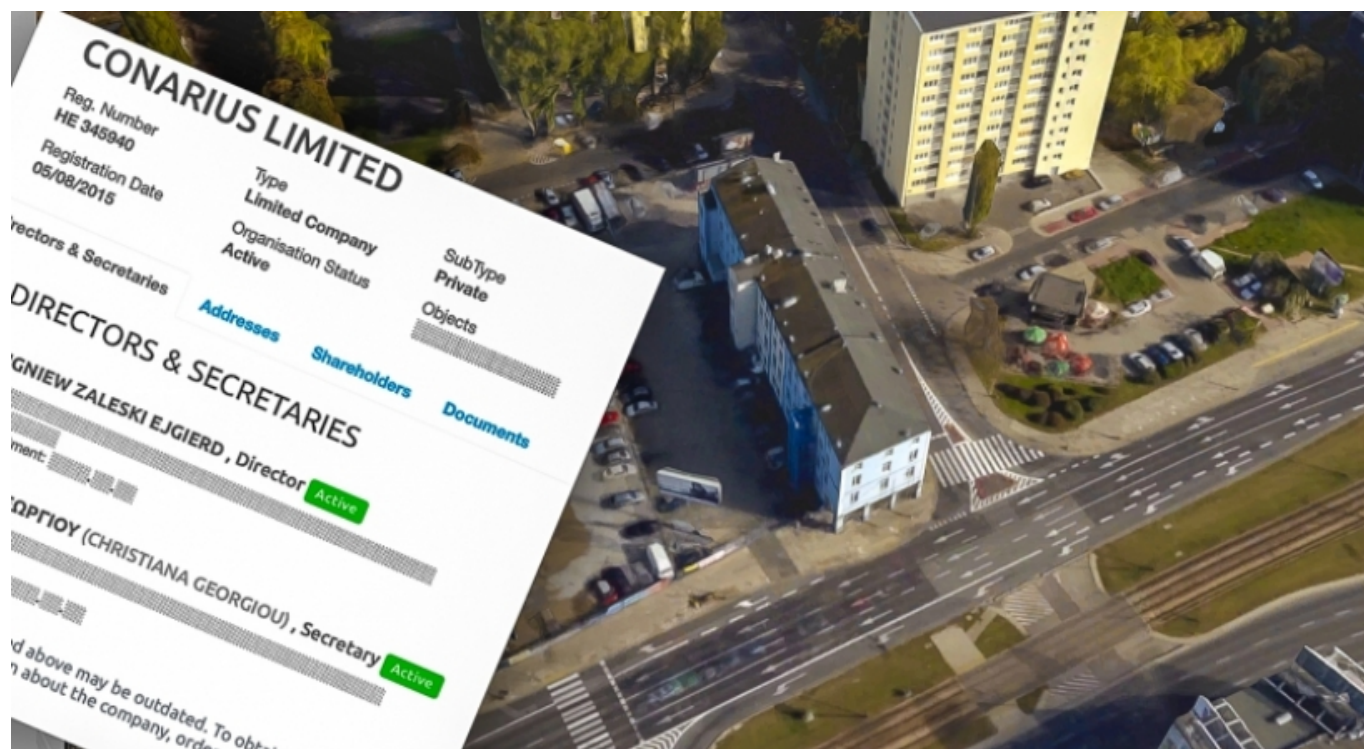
CONARIUS LIMITED

Reg. Number
HE 345940

Registration Date
05/08/2015

Type
Limited Company

Organisation Status
Active

SubType
Private

Objects
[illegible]

rectors & Secretaries

Addresses

Shareholders

Documents

DIRECTORS & SECRETARIES

GNIEW ZALESKI EJGIERD , Director Active
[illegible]
ment: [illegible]

ΩΡΓΙΟΥ (CHRISTIANA GEORGIOU) , Secretary Active
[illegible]

d above may be outdated. To obtai
n about the company, orde